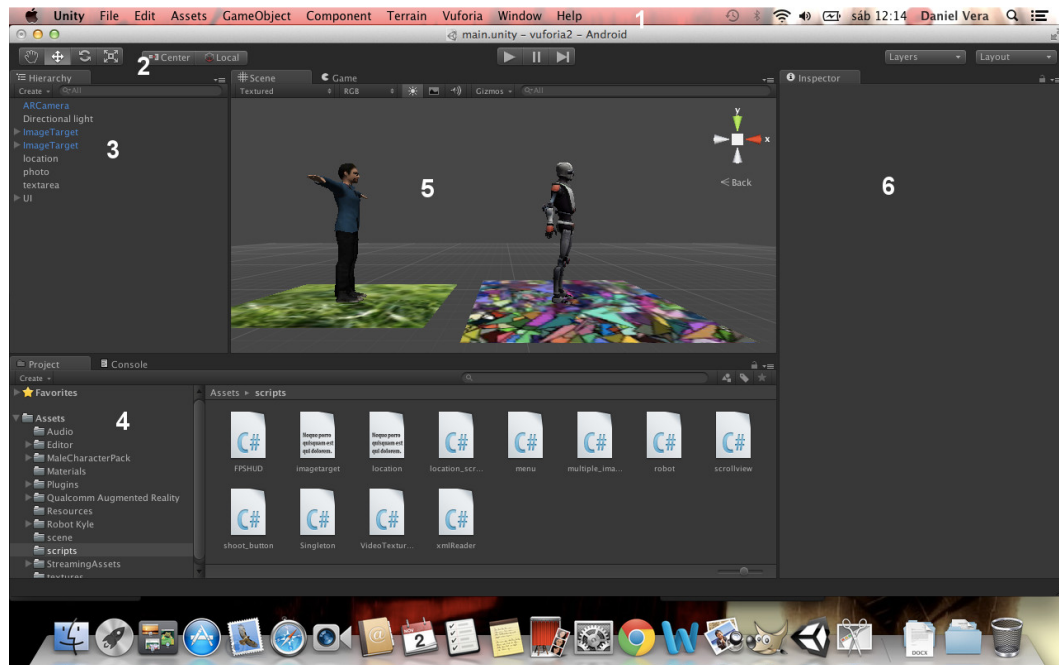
Unity File Edit Assets GameObject Component Terrain Vuforia Window Help 1 sáb 12:14 Daniel Vera

main.unity – vuforia2 – Android

2 Center Local

Layers Layout

Hierarchy
Create
ARCamera
Directional light
ImageTarget
ImageTarget
location
photo
textarea
UI
3

Scene Game
Textured RGB Gizmos
5
Back
y
x

Inspector
6

Project Console
Create
Favorites
Assets
Audio
Editor
MaleCharacterPack
Materials
Plugins
Qualcomm Augmented Reality
Resources
Robot Kyle
scene
scripts
StreamingAssets
textures
4

Assets ▸ scripts
FPSHUD imagetarget location location_scr... menu multiple_ima... robot scrollview
shoot_button Singleton VideoTextur... xmlReader

2